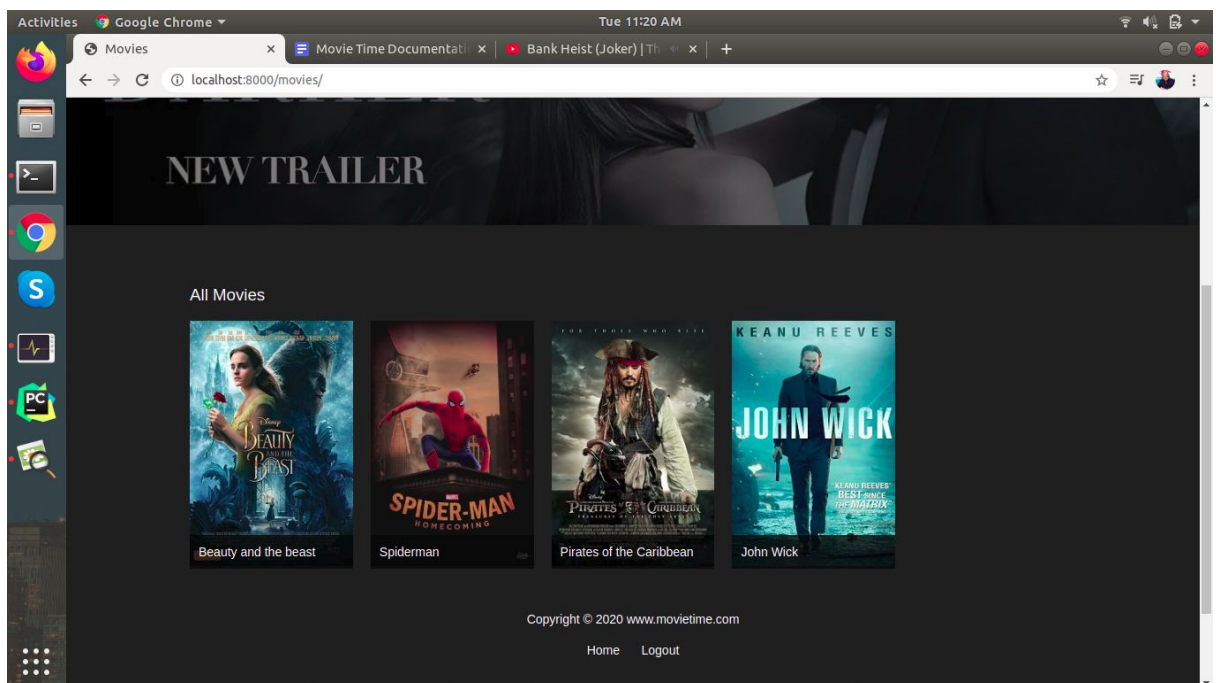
Activities Google Chrome ▾ Tue 11:20 AM

Movies × Movie Time Documentati × Bank Heist (Joker) | Th × +

localhost:8000/movies/

NEW TRAILER

All Movies

Disney BEAUTY AND THE BEAST
Beauty and the beast

SPIDER-MAN HOMECOMING
Spiderman

PIRATES OF THE CARIBBEAN
Pirates of the Caribbean

KEANU REEVES JOHN WICK KEANU REEVES' BEST SINCE THE MATRIX
John Wick

Copyright © 2020 www.movietime.com

Home Logout